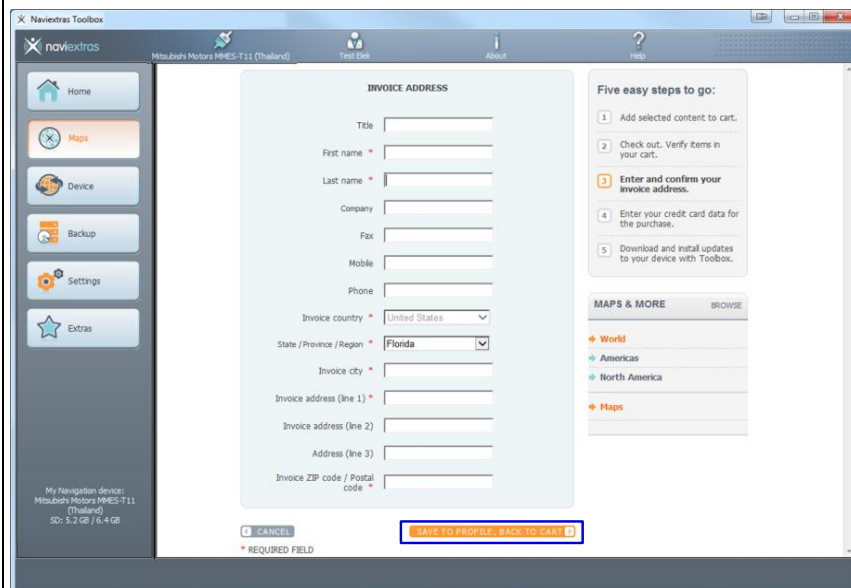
Naviextras Toolbox

naviextras

Mitsubishi Motors MMES-T11 (Thailand)

Test Elek

About

Help

Home

Maps

Device

Backup

Settings

Extras

My Navigation device: Mitsubishi Motors MMES-T11 (Thailand) SD: 5.2 GB / 6.4 GB

INVOICE ADDRESS

Title

First name *

Last name *

Company

Fax

Mobile

Phone

Invoice country * United States

State / Province / Region * Florida

Invoice city *

Invoice address (line 1) *

Invoice address (line 2)

Address (line 3)

Invoice ZIP code / Postal code *

CANCEL

SAVE TO PROFILE, BACK TO CART

* REQUIRED FIELD

Five easy steps to go:

1 Add selected content to cart.

2 Check out. Verify items in your cart.

3 Enter and confirm your invoice address.

4 Enter your credit card data for the purchase.

5 Download and install updates to your device with Toolbox.

MAPS & MORE BROWSE

World

Americas

North America

Maps